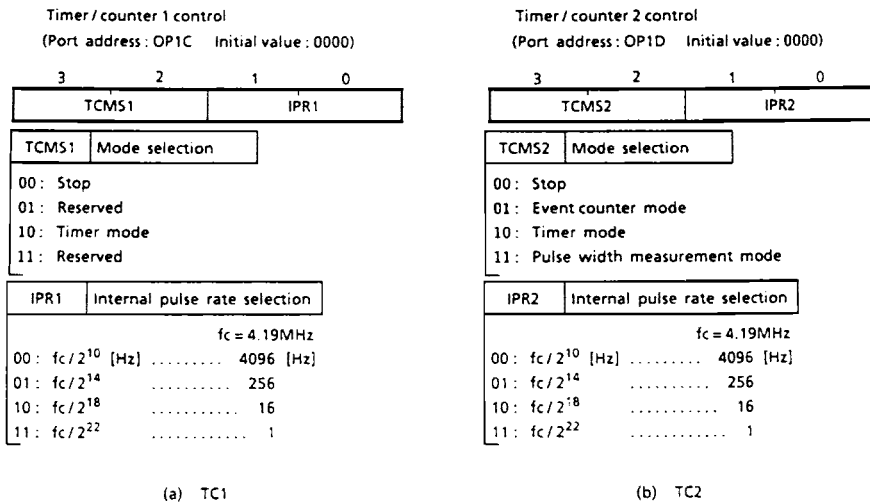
Timer / counter 1 control
(Port address : OP1C   Initial value : 0000)

| 3 | 2 | 1 | 0 |
|---|---|---|---|
| TCMS1 | | IPR1 | |

| TCMS1 | Mode selection |
|---|---|

00 : Stop
01 : Reserved
10 : Timer mode
11 : Reserved

| IPR1 | Internal pulse rate selection |
|---|---|

fc = 4.19MHz
00 : fc / $2^{10}$ [Hz] ......... 4096 [Hz]
01 : fc / $2^{14}$ .......... 256
10 : fc / $2^{18}$ ........... 16
11 : fc / $2^{22}$ ............ 1

(a) TC1

Timer / counter 2 control
(Port address : OP1D   Initial value : 0000)

| 3 | 2 | 1 | 0 |
|---|---|---|---|
| TCMS2 | | IPR2 | |

| TCMS2 | Mode selection |
|---|---|

00 : Stop
01 : Event counter mode
10 : Timer mode
11 : Pulse width measurement mode

| IPR2 | Internal pulse rate selection |
|---|---|

fc = 4.19MHz
00 : fc / $2^{10}$ [Hz] ......... 4096 [Hz]
01 : fc / $2^{14}$ .......... 256
10 : fc / $2^{18}$ ........... 16
11 : fc / $2^{22}$ ............ 1

(b) TC2